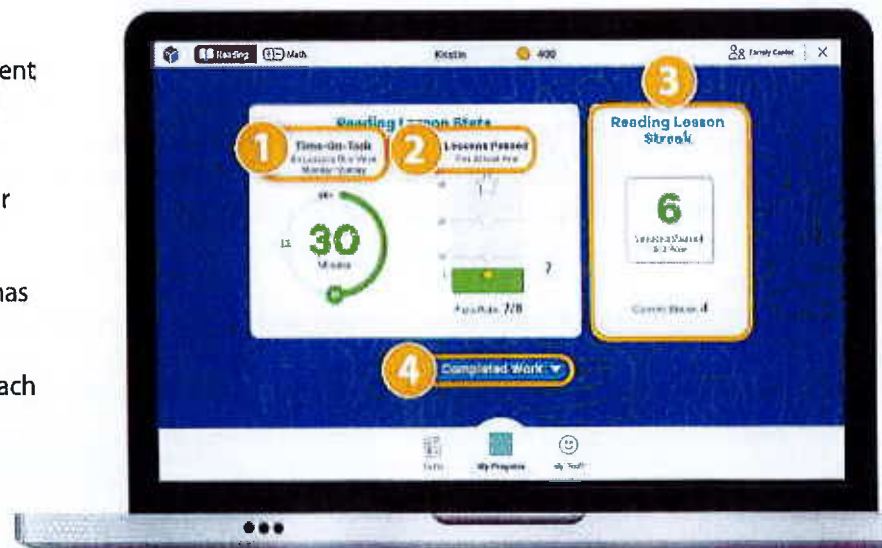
ent

r

nas

ach

Reading Math Kristin 400 Family Center X

Reading Lesson Stats

1 Time-On-Task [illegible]

2 Lessons Passed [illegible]

30 Minutes

7

Pass Rate 7/8

3 Reading Lesson Streak

6

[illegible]

4 Completed Work

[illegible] My Progress My Stuff